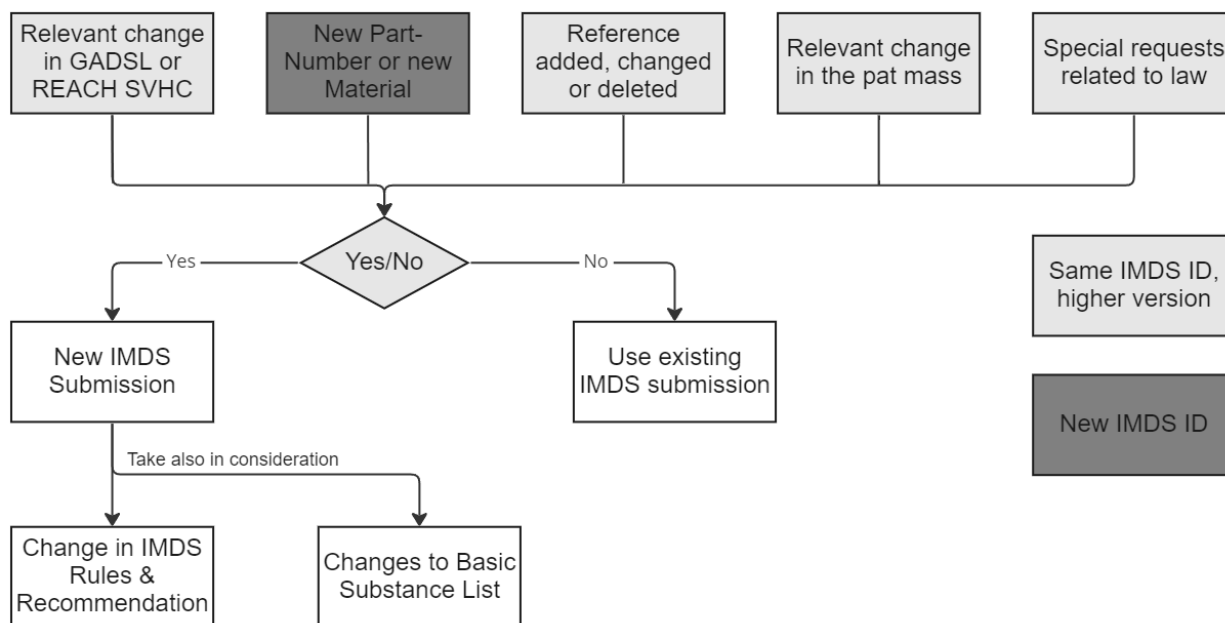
Relevant change in GADSL or REACH SVHC

New Part-Number or new Material

Reference added, changed or deleted

Relevant change in the pat mass

Special requests related to law

Yes/No

Yes

No

Same IMDS ID, higher version

New IMDS Submission

Use existing IMDS submission

New IMDS ID

Take also in consideration

Change in IMDS Rules & Recommendation

Changes to Basic Substance List